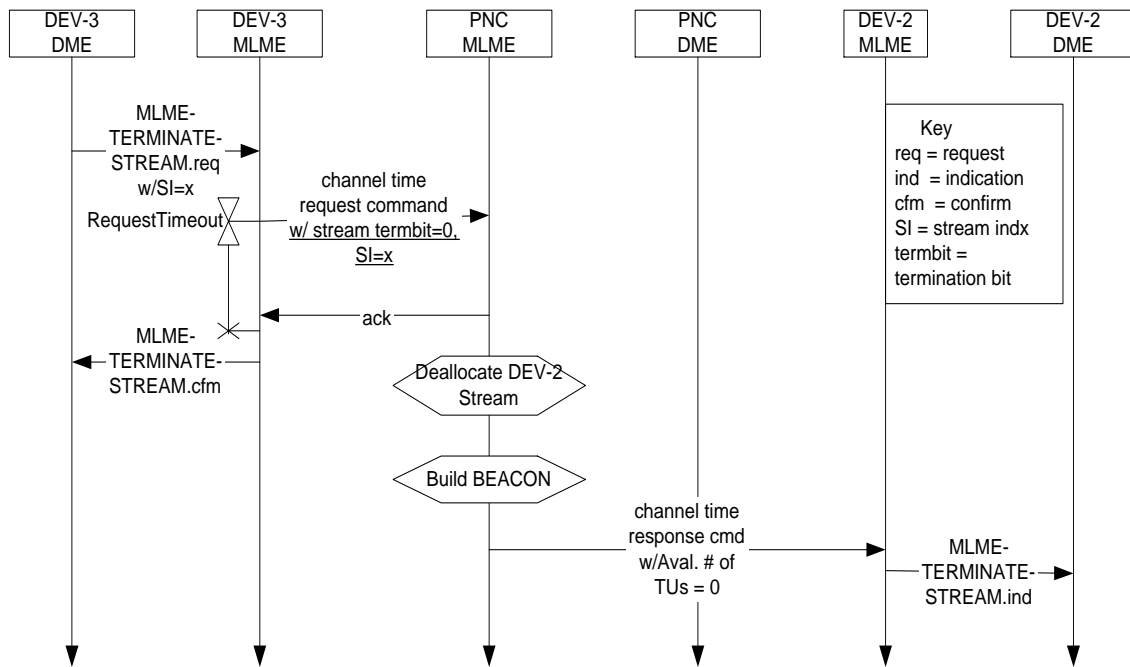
DEV-3 DME

DEV-3 MLME

PNC MLME

PNC DME

DEV-2 MLME

DEV-2 DME

MLME-TERMINATE-STREAM.req w/SI=x

channel time request command w/ stream termbit=0, SI=x

RequestTimeout

Key
req = request
ind = indication
cfm = confirm
SI = stream indx
termbit = termination bit

ack

MLME-TERMINATE-STREAM.cfm

Deallocate DEV-2 Stream

Build BEACON

channel time response cmd w/Aval. # of TUs = 0

MLME-TERMINATE-STREAM.ind